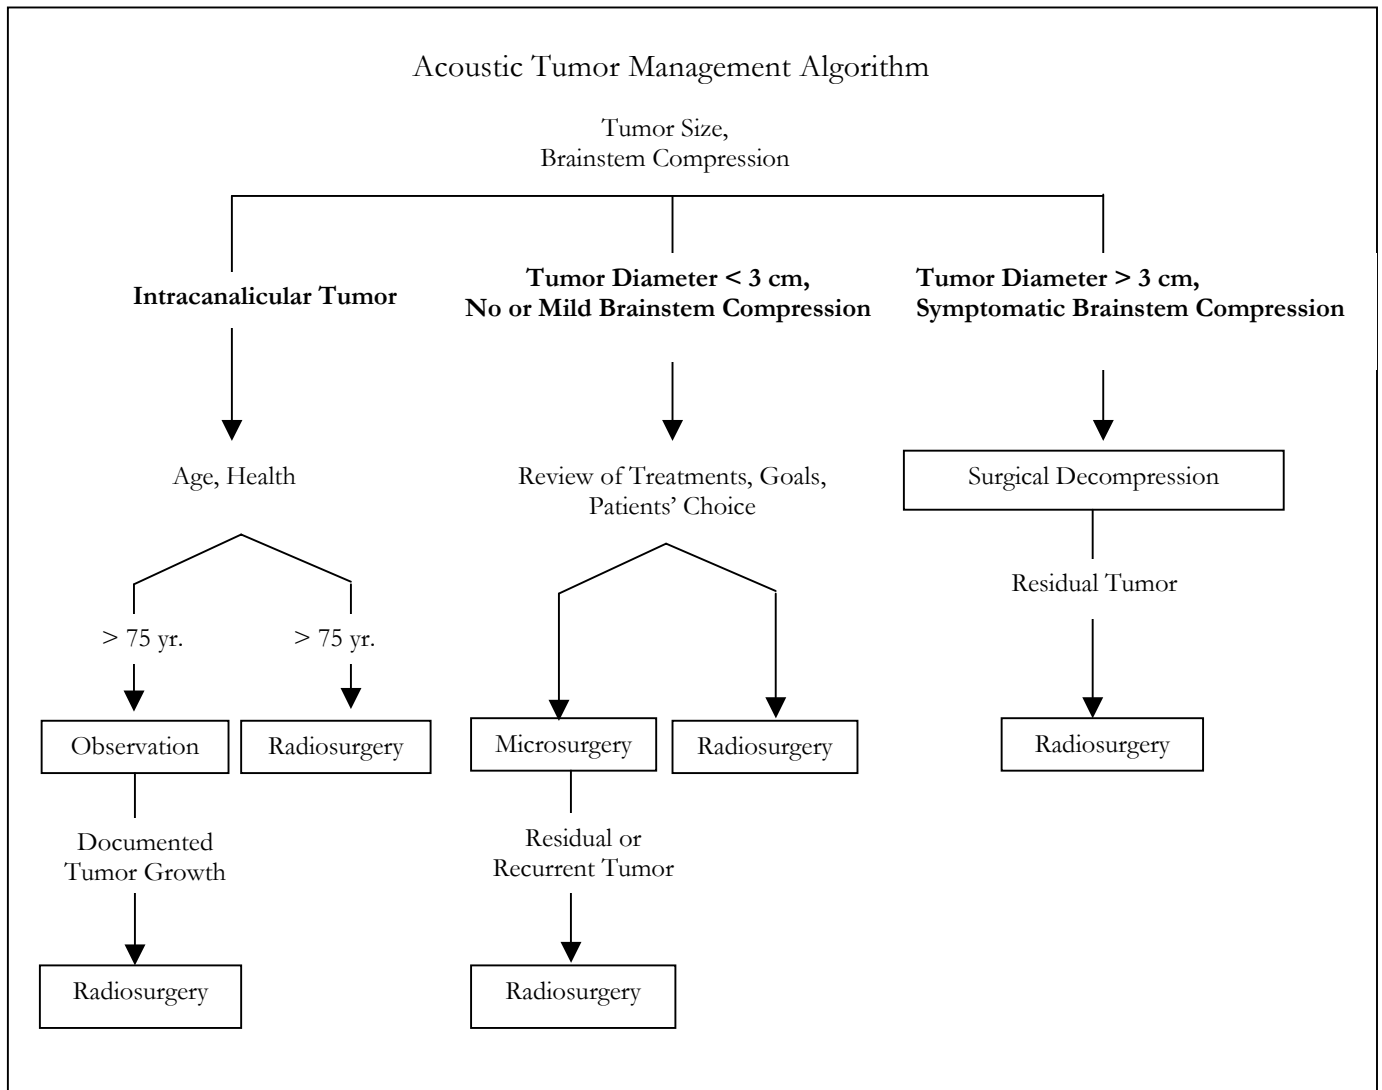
Acoustic Tumor Management Algorithm

Tumor Size,
Brainstem Compression

**Intracanalicular Tumor**

**Tumor Diameter < 3 cm, No or Mild Brainstem Compression**

**Tumor Diameter > 3 cm, Symptomatic Brainstem Compression**

Age, Health

> 75 yr.

> 75 yr.

Observation

Radiosurgery

Documented Tumor Growth

Radiosurgery

Review of Treatments, Goals, Patients' Choice

Microsurgery

Radiosurgery

Residual or Recurrent Tumor

Radiosurgery

Surgical Decompression

Residual Tumor

Radiosurgery